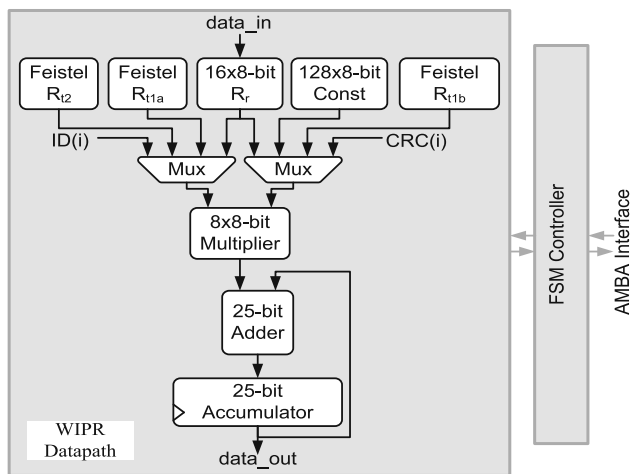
data_in

Feistel $R_{t2}$

Feistel $R_{t1a}$

16x8-bit $R_r$

128x8-bit Const

Feistel $R_{t1b}$

ID(i)

CRC(i)

Mux

Mux

8x8-bit Multiplier

25-bit Adder

25-bit Accumulator

WIPR Datapath

data_out

FSM Controller

AMBA Interface